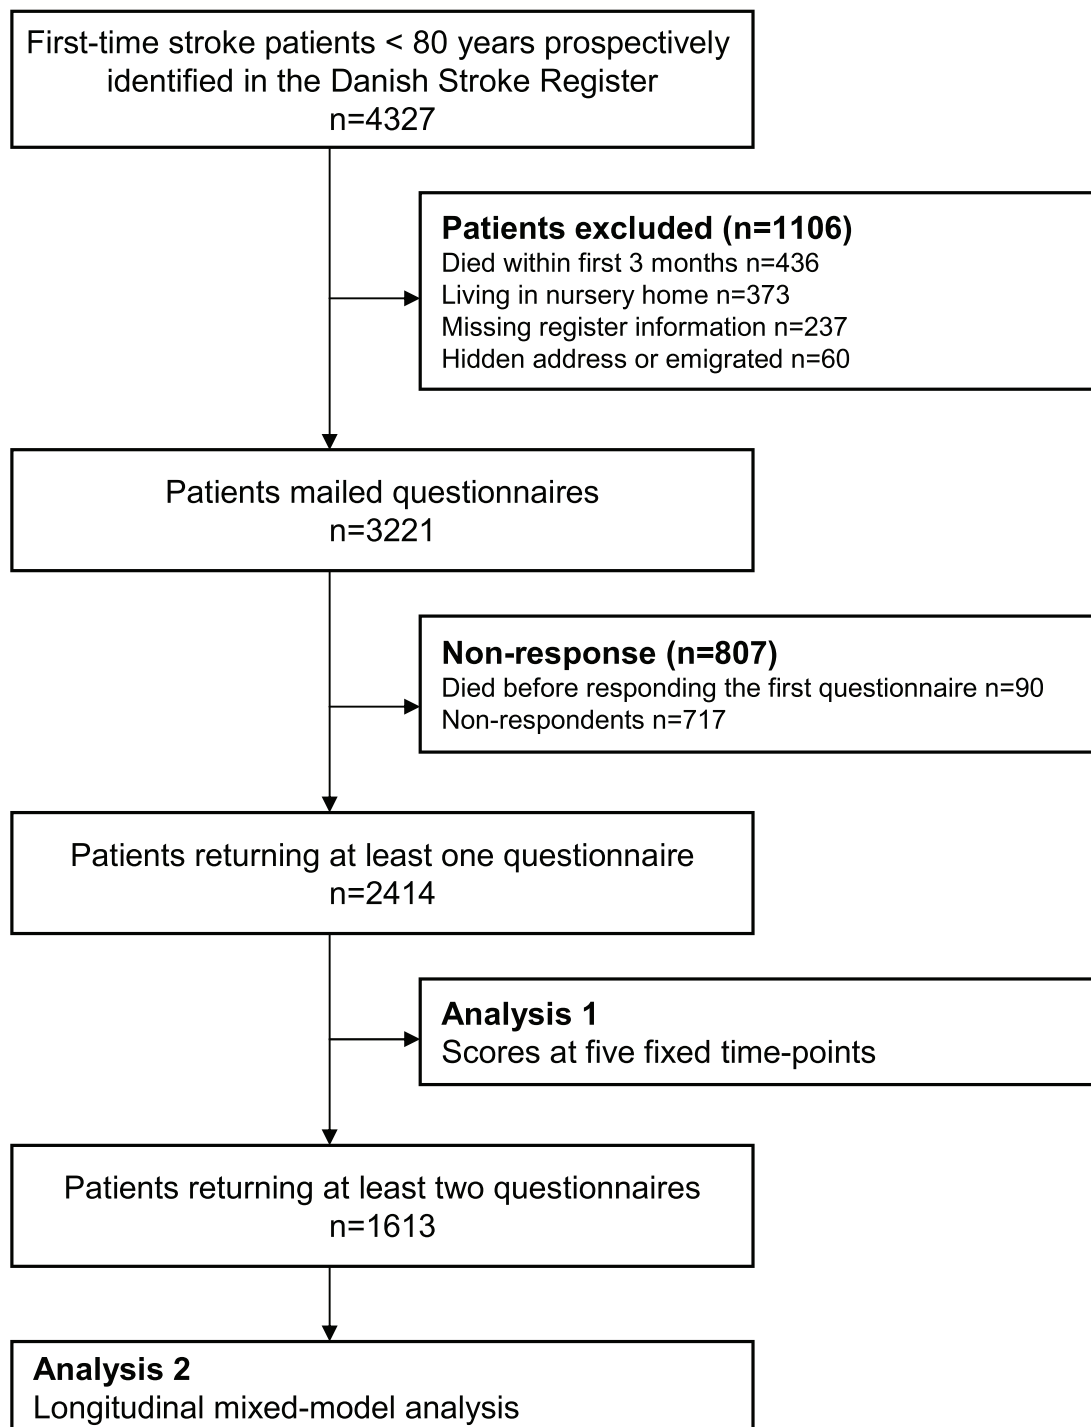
First-time stroke patients < 80 years prospectively identified in the Danish Stroke Register
n=4327

**Patients excluded (n=1106)**
Died within first 3 months n=436
Living in nursery home n=373
Missing register information n=237
Hidden address or emigrated n=60

Patients mailed questionnaires
n=3221

**Non-response (n=807)**
Died before responding the first questionnaire n=90
Non-respondents n=717

Patients returning at least one questionnaire
n=2414

**Analysis 1**
Scores at five fixed time-points

Patients returning at least two questionnaires
n=1613

**Analysis 2**
Longitudinal mixed-model analysis